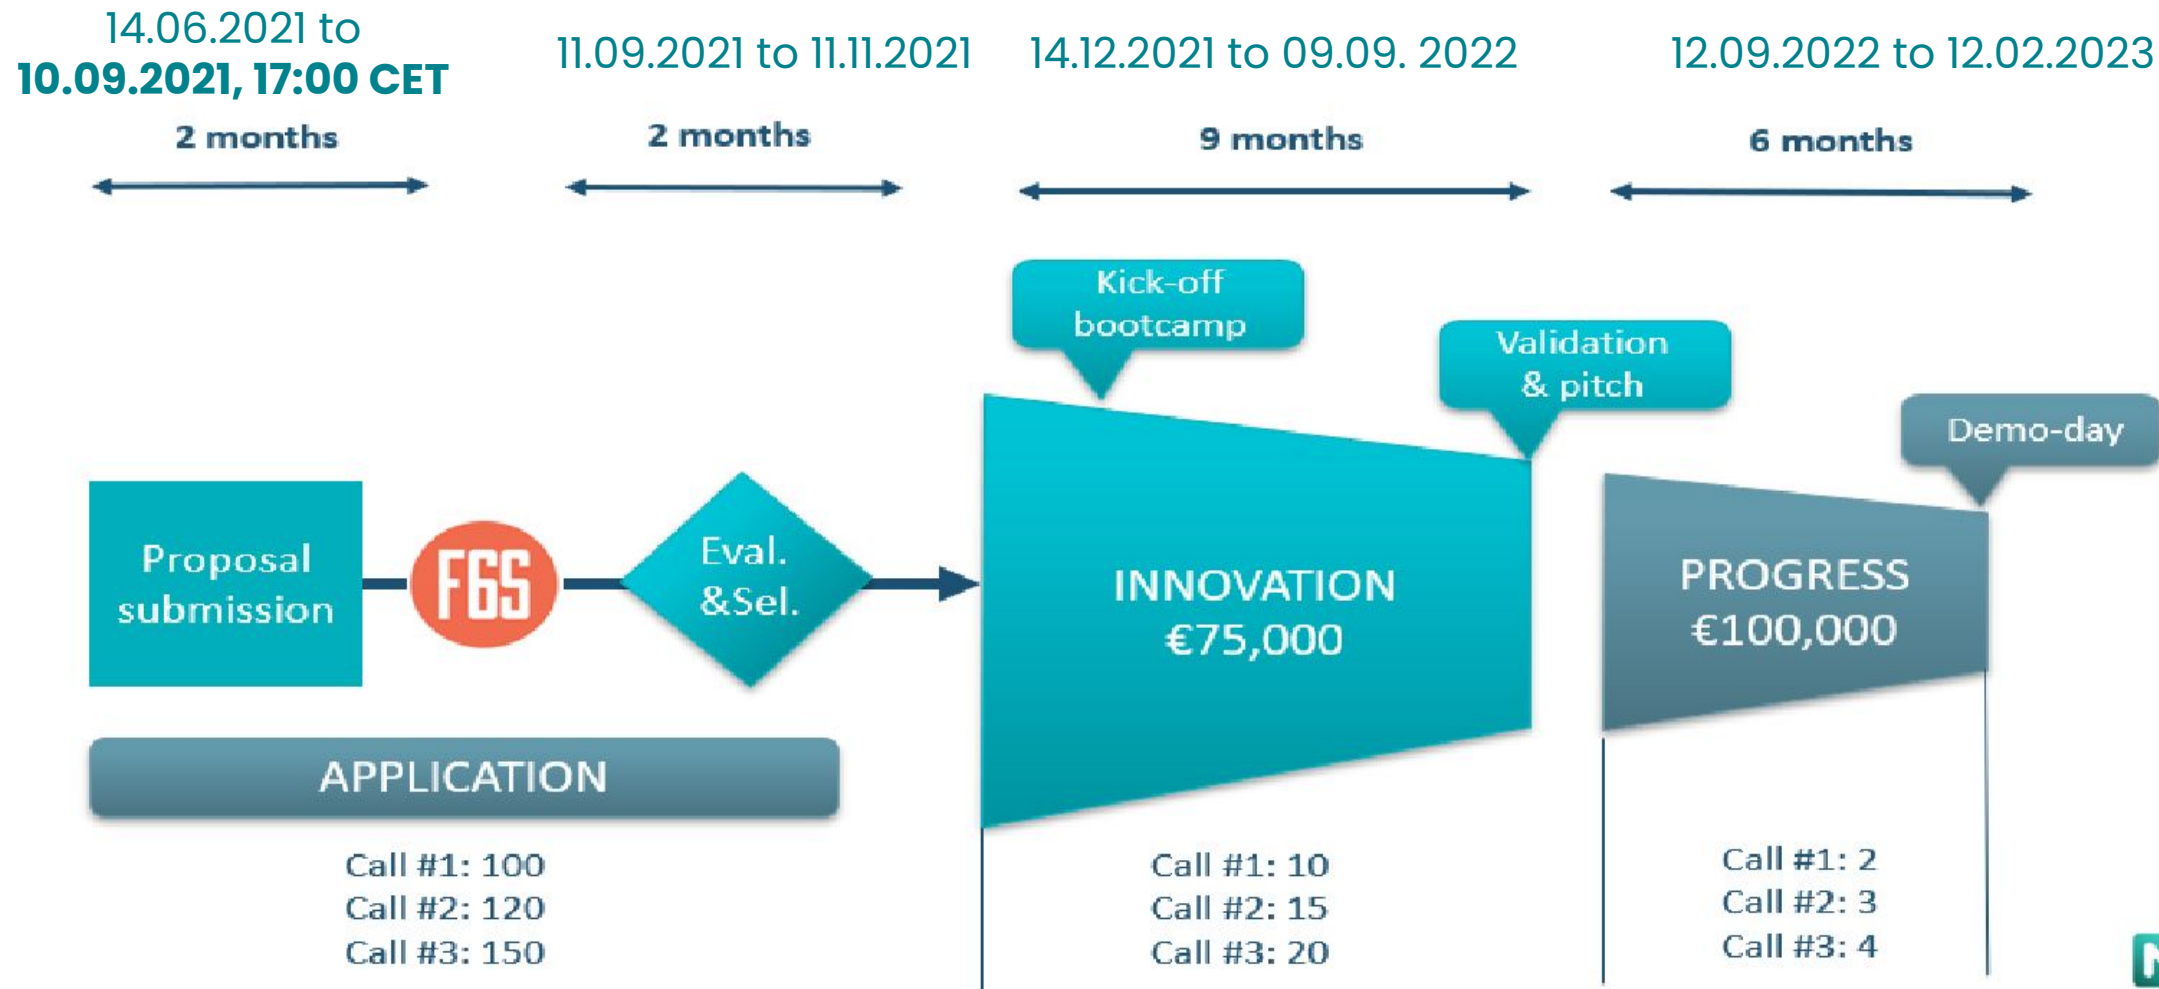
14.06.2021 to
**10.09.2021, 17:00 CET**

11.09.2021 to 11.11.2021

14.12.2021 to 09.09. 2022

12.09.2022 to 12.02.2023

2 months

2 months

9 months

6 months

Kick-off bootcamp

Validation & pitch

Demo-day

Proposal submission

F6S

Eval. &Sel.

INNOVATION €75,000

PROGRESS €100,000

APPLICATION

Call #1: 100
Call #2: 120
Call #3: 150

Call #1: 10
Call #2: 15
Call #3: 20

Call #1: 2
Call #2: 3
Call #3: 4